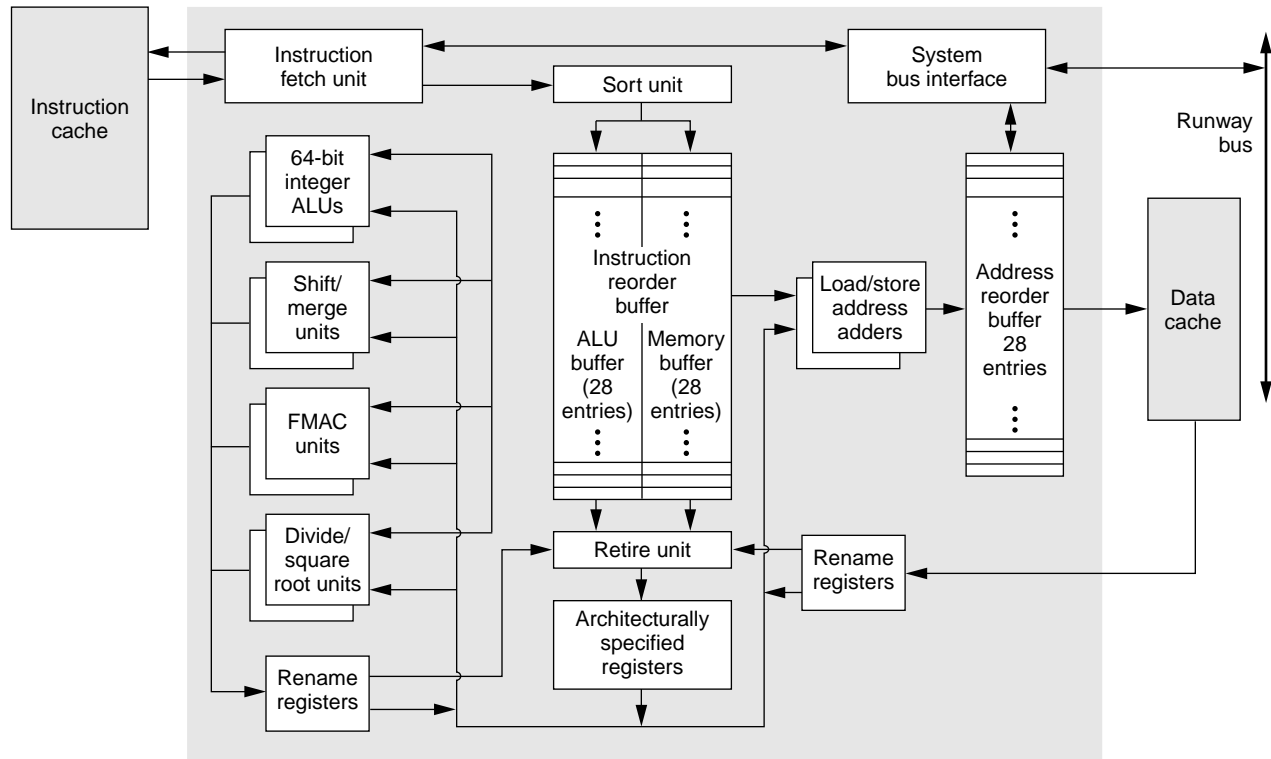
Instruction cache

Instruction fetch unit

Sort unit

System bus interface

Runway bus

64-bit integer ALUs

Shift/ merge units

FMAC units

Divide/ square root units

Rename registers

Instruction reorder buffer

ALU buffer (28 entries)

Memory buffer (28 entries)

Load/store address adders

Address reorder buffer 28 entries

Data cache

Retire unit

Architecturally specified registers

Rename registers